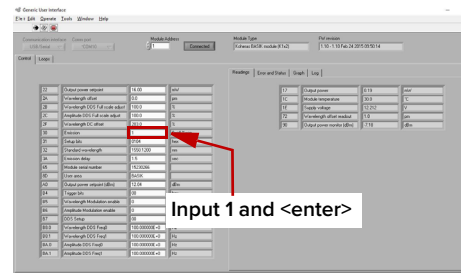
Generic User Interface

File Edit Operate Tools Window Help

Communication interface | Com port | Module Address
USB Serial | COM10 | 1 | Connected

Module Type | FW version
Koheras BASIK module (K1x2) | 1.10 - 1.10 Feb 24 2017 09:50:14

Control | Logs

| | | | |
|---|---|---|---|
| 22 | Output power setpoint | 16.00 | mW |
| 2A | Wavelength offset | 0.0 | pm |
| 2B | Wavelength DDS Full scale adjust | 100.0 | % |
| 2C | Amplitude DDS Full scale adjust | 100.0 | % |
| 2F | Wavelength DC offset | 200.0 | % |
| 30 | Emission | 1 | |
| 31 | Setup bits | 0104 | hex |
| 32 | Standard wavelength | 1550.1200 | nm |
| 3A | Emission delay | 1/5 | sec |
| 65 | Module serial number | 15230266 | |
| 8D | User area | BASIK | |
| A0 | Output power setpoint (dBm) | 12.04 | dBm |
| B4 | Trigger bits | 00 | hex |
| B5 | Wavelength Modulation enable | 0 | |
| B6 | Amplitude Modulation enable | 0 | |
| B7 | DDS Setup | 00 | hex |
| BA.0 | Wavelength DDS Freq0 | 100.000000E+0 | Hz |
| BB.1 | Wavelength DDS Freq1 | 100.000000E+0 | Hz |
| BA.0 | Amplitude DDS Freq0 | 100.000000E+0 | Hz |
| BA.1 | Amplitude DDS Freq1 | 100.000000E+0 | Hz |

Readings | Error and Status | Graph | Log

| | | | |
|---|---|---|---|
| 17 | Output power | 0.18 | mW |
| 1C | Module temperature | 30.0 | °C |
| 1E | Supply voltage | 12.212 | V |
| 72 | Wavelength offset readout | 1.0 | pm |
| 90 | Output power monitor (dBm) | -7.18 | dBm |

Input 1 and <enter>